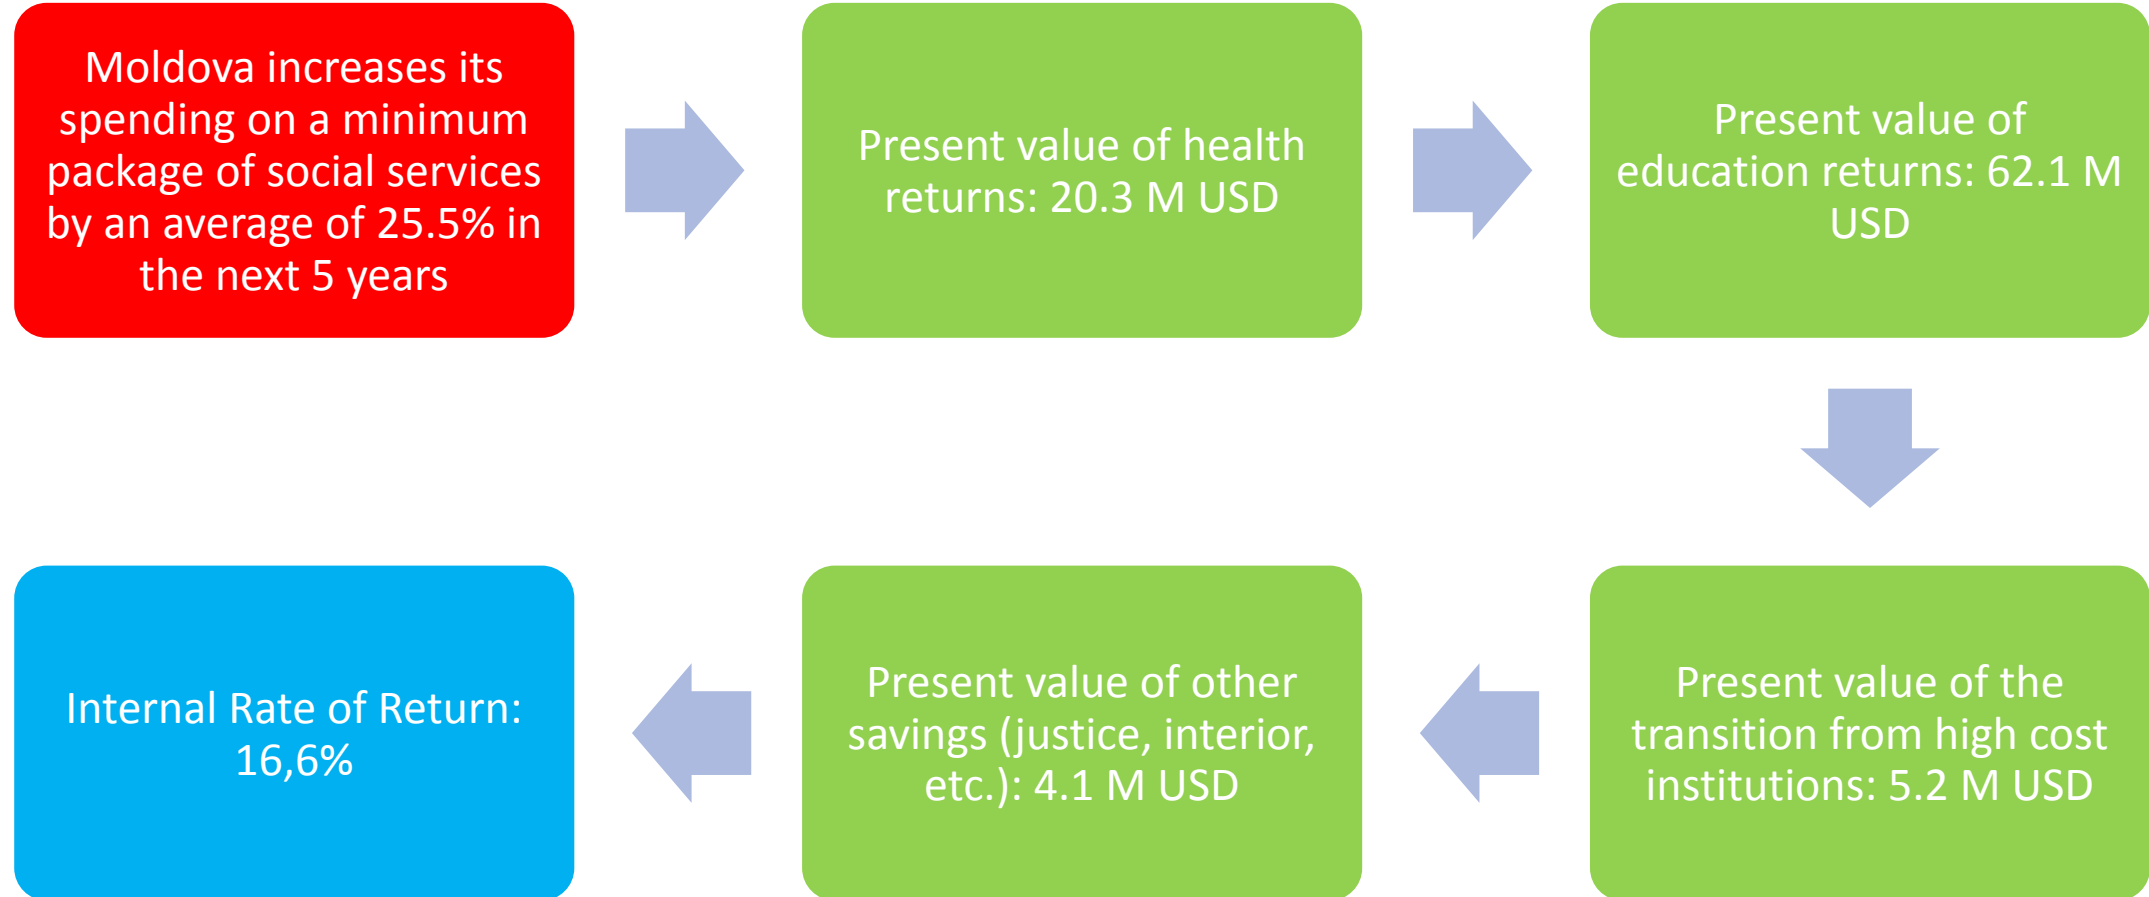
Moldova increases its spending on a minimum package of social services by an average of 25.5% in the next 5 years

Present value of health returns: 20.3 M USD

Present value of education returns: 62.1 M USD

Present value of the transition from high cost institutions: 5.2 M USD

Present value of other savings (justice, interior, etc.): 4.1 M USD

Internal Rate of Return: 16,6%